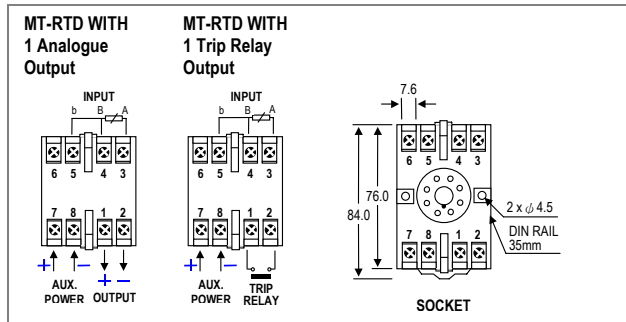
MT-RTD WITH 1 Analogue Output

INPUT
b B A
6 5 4 3
7 8 1 2
+ −
+ −
AUX. POWER
OUTPUT

MT-RTD WITH 1 Trip Relay Output

INPUT
b B A
6 5 4 3
7 8 1 2
+ −
AUX. POWER
TRIP RELAY

7.6
6 5 4 3
76.0
84.0
7 8 1 2
2 x $\phi$ 4.5
DIN RAIL 35mm
SOCKET